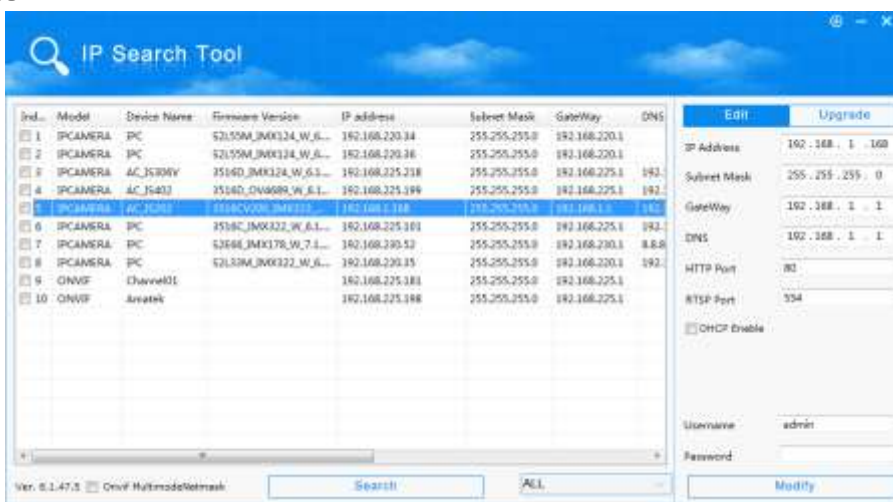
IP Search Tool

| Ind... | Model | Device Name | Firmware Version | IP address | Subnet Mask | GateWay | DNS |
|---|---|---|---|---|---|---|---|
| 1 | IPCAMERA | IPC | 52L55M_IMX124_W_6... | 192.168.220.34 | 255.255.255.0 | 192.168.220.1 | |
| 2 | IPCAMERA | IPC | 52L55M_IMX124_W_6... | 192.168.220.36 | 255.255.255.0 | 192.168.220.1 | |
| 3 | IPCAMERA | AC_IS306V | 3516D_IMX124_W_6.1... | 192.168.225.218 | 255.255.255.0 | 192.168.225.1 | 192. |
| 4 | IPCAMERA | AC_IS402 | 3516D_OV4689_W_6.1... | 192.168.225.199 | 255.255.255.0 | 192.168.225.1 | 192. |
| 5 | IPCAMERA | AC_IS202 | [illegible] | 192.168.1.168 | 255.255.255.0 | 192.168.1.1 | 192. |
| 6 | IPCAMERA | IPC | 3516C_IMX322_W_6.1... | 192.168.225.101 | 255.255.255.0 | 192.168.225.1 | 192. |
| 7 | IPCAMERA | IPC | 52E66_IMX178_W_7.1... | 192.168.230.52 | 255.255.255.0 | 192.168.230.1 | 8.8.8 |
| 8 | IPCAMERA | IPC | 52L33M_IMX322_W_6... | 192.168.220.35 | 255.255.255.0 | 192.168.220.1 | 192. |
| 9 | ONVIF | Channel01 | | 192.168.225.181 | 255.255.255.0 | 192.168.225.1 | |
| 10 | ONVIF | Anxatek | | 192.168.225.198 | 255.255.255.0 | 192.168.225.1 | |

Ver. 6.1.47.5 Onvif MultimodeNetmask
Search
ALL

Edit
Upgrade
IP Address 192 . 168 . 1 . 168
Subnet Mask 255 . 255 . 255 . 0
GateWay 192 . 168 . 1 . 1
DNS 192 . 168 . 1 . 1
HTTP Port 80
RTSP Port 554
DHCP Enable
Username admin
Password
Modify